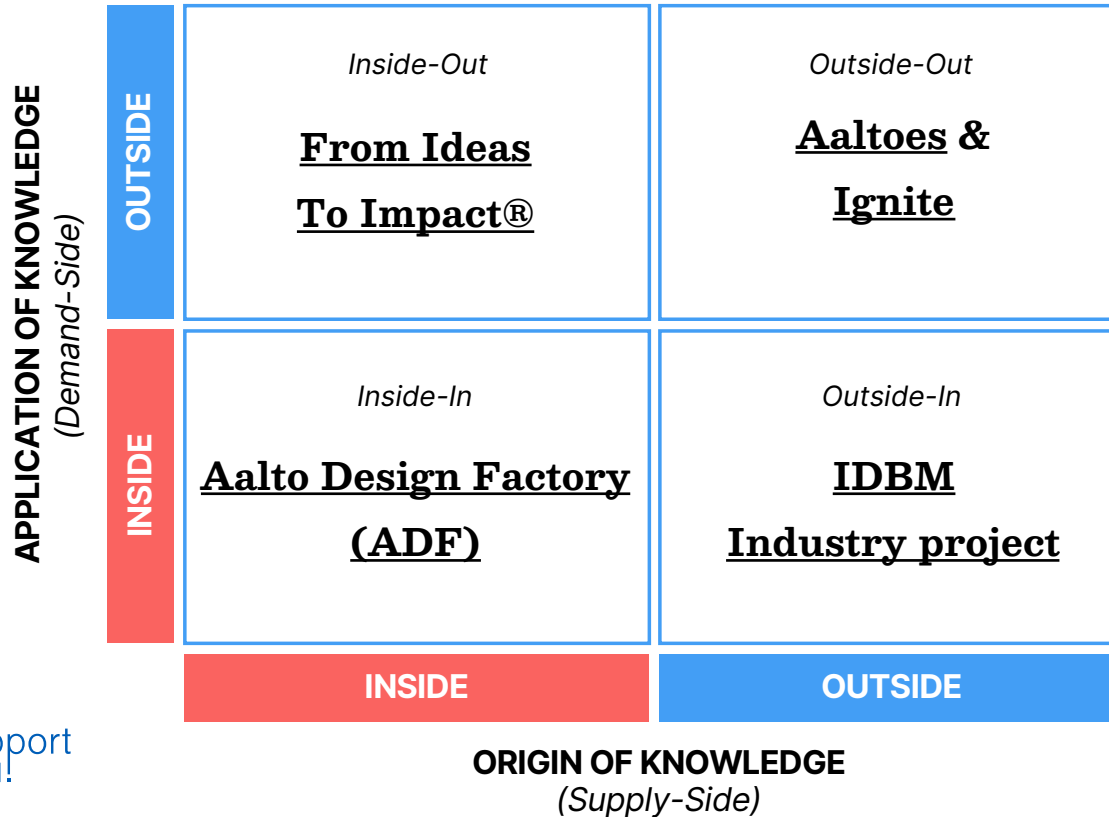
APPLICATION OF KNOWLEDGE
(Demand-Side)

OUTSIDE

Inside-Out
From Ideas
To Impact®

Outside-Out
Aaltoes &
Ignite

INSIDE

Inside-In
Aalto Design Factory
(ADF)

Outside-In
IDBM
Industry project

INSIDE

OUTSIDE

pport

ORIGIN OF KNOWLEDGE
(Supply-Side)